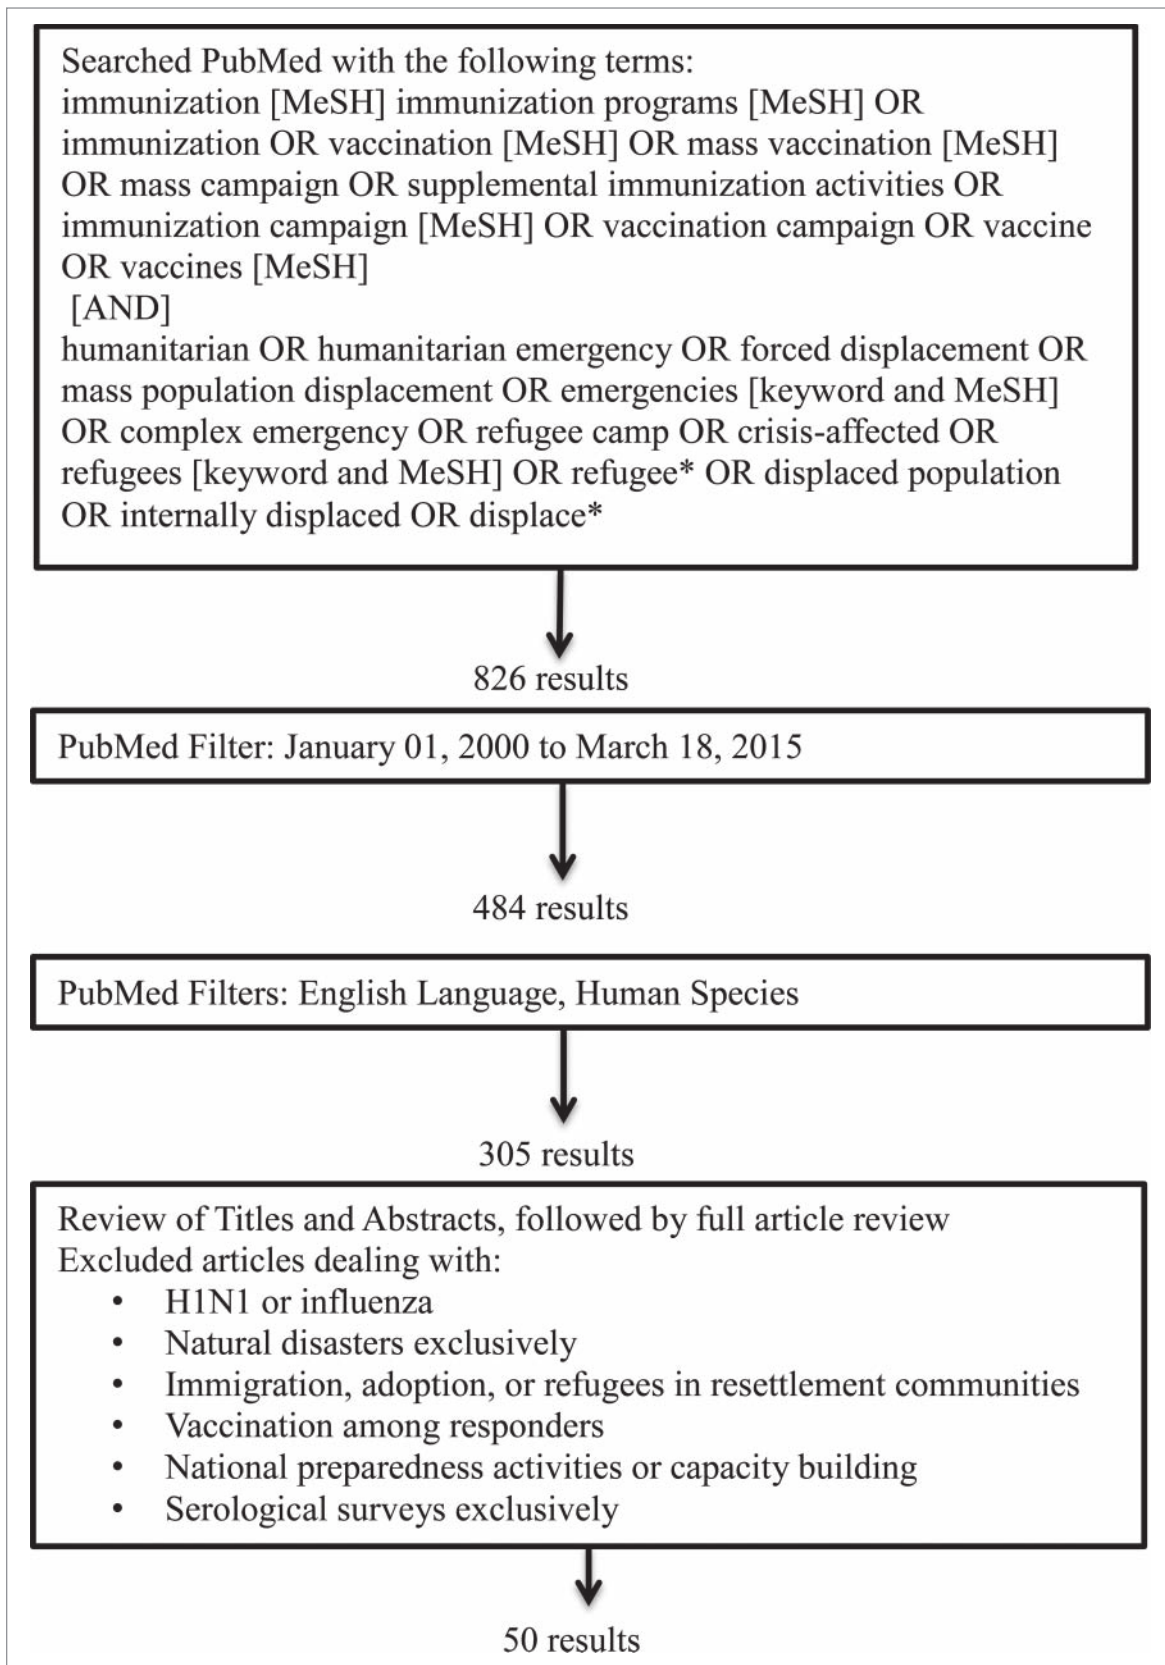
Searched PubMed with the following terms:
immunization [MeSH] immunization programs [MeSH] OR immunization OR vaccination [MeSH] OR mass vaccination [MeSH] OR mass campaign OR supplemental immunization activities OR immunization campaign [MeSH] OR vaccination campaign OR vaccine OR vaccines [MeSH]
[AND]
humanitarian OR humanitarian emergency OR forced displacement OR mass population displacement OR emergencies [keyword and MeSH] OR complex emergency OR refugee camp OR crisis-affected OR refugees [keyword and MeSH] OR refugee* OR displaced population OR internally displaced OR displace*

826 results

PubMed Filter: January 01, 2000 to March 18, 2015

484 results

PubMed Filters: English Language, Human Species

305 results

Review of Titles and Abstracts, followed by full article review
Excluded articles dealing with:
• H1N1 or influenza
• Natural disasters exclusively
• Immigration, adoption, or refugees in resettlement communities
• Vaccination among responders
• National preparedness activities or capacity building
• Serological surveys exclusively

50 results